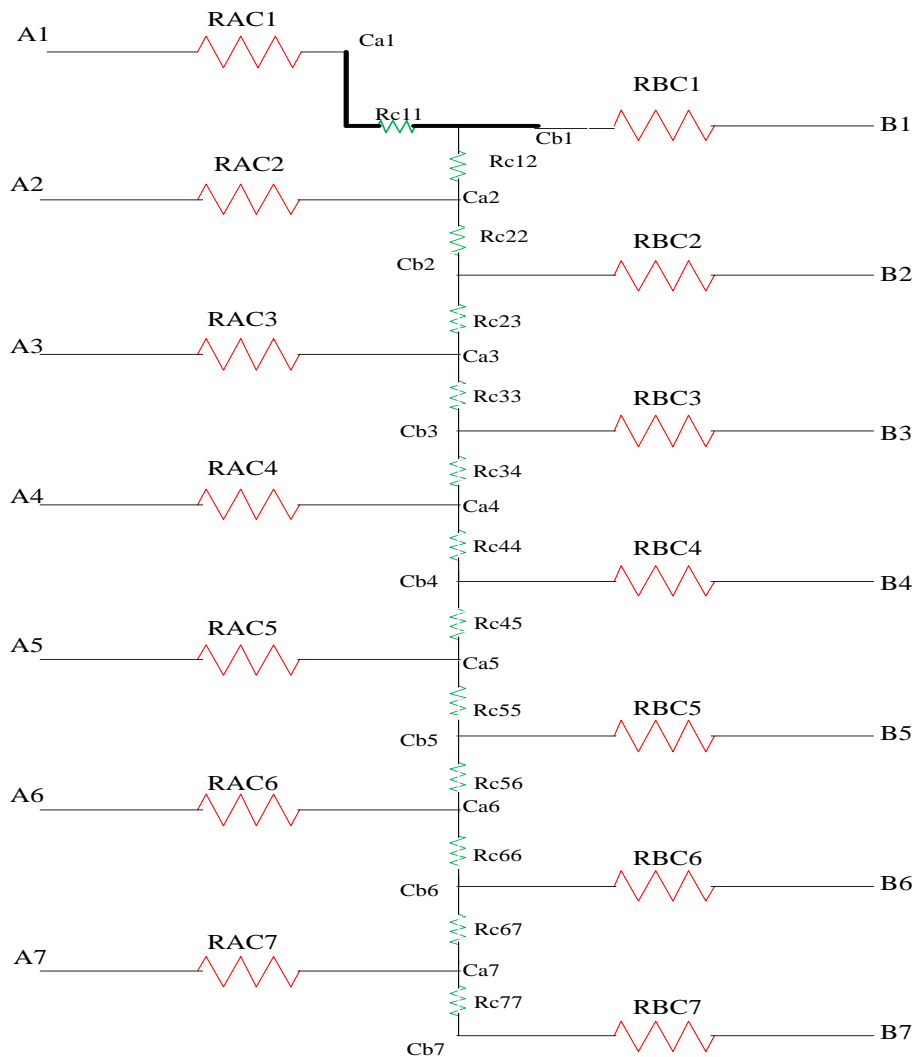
A1
RAC1
Ca1
Rc11
Cb1
RBC1
B1
Rc12
A2
RAC2
Ca2
Rc22
Cb2
RBC2
B2
Rc23
A3
RAC3
Ca3
Rc33
Cb3
RBC3
B3
Rc34
A4
RAC4
Ca4
Rc44
Cb4
RBC4
B4
Rc45
A5
RAC5
Ca5
Rc55
Cb5
RBC5
B5
Rc56
A6
RAC6
Ca6
Rc66
Cb6
RBC6
B6
Rc67
A7
RAC7
Ca7
Rc77
Cb7
RBC7
B7